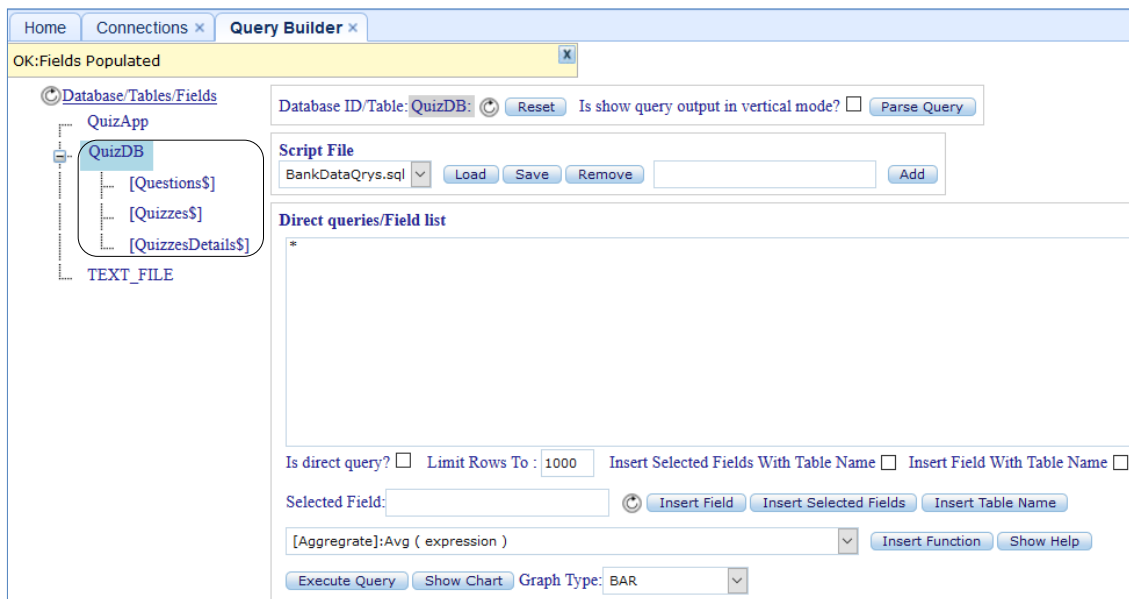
Home | Connections × | Query Builder ×

OK:Fields Populated

Database/Tables/Fields

QuizApp

QuizDB

[Questions$]

[Quizzes$]

[QuizzesDetails$]

TEXT_FILE

Database ID/Table: QuizDB: Reset Is show query output in vertical mode? Parse Query

Script File

BankDataQrys.sql Load Save Remove Add

Direct queries/Field list

*

Is direct query? Limit Rows To : 1000 Insert Selected Fields With Table Name Insert Field With Table Name

Selected Field: Insert Field Insert Selected Fields Insert Table Name

[Aggregrate]:Avg ( expression ) Insert Function Show Help

Execute Query Show Chart Graph Type: BAR